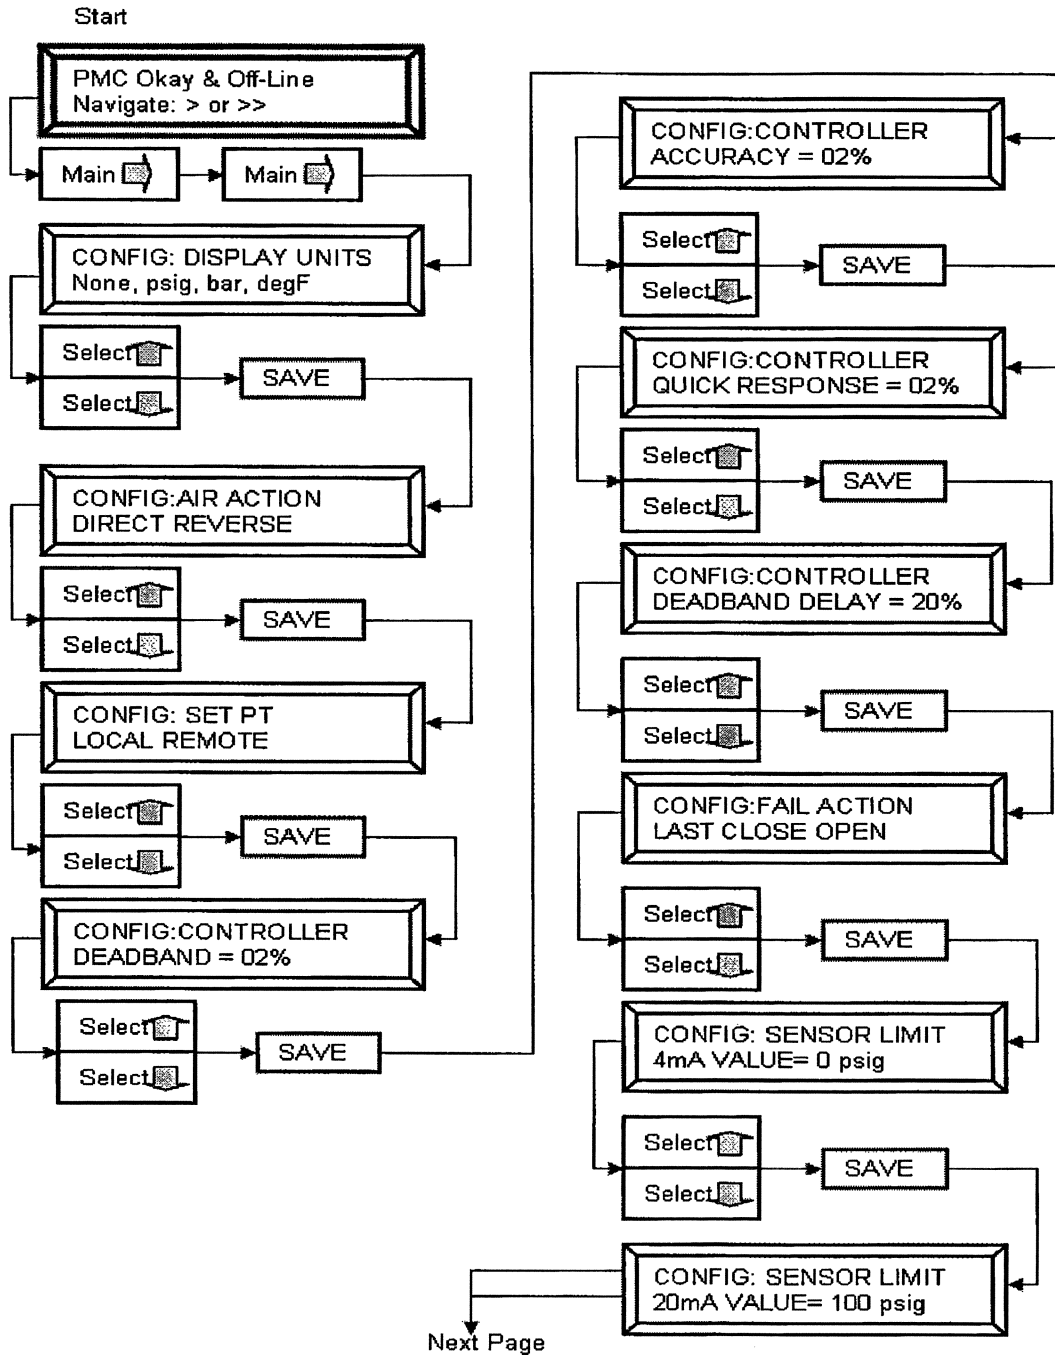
Start

PMC Okay & Off-Line
Navigate: > or >>

Main

Main

CONFIG: DISPLAY UNITS
None, psig, bar, degF

Select

Select

SAVE

CONFIG:AIR ACTION
DIRECT REVERSE

Select

Select

SAVE

CONFIG: SET PT
LOCAL REMOTE

Select

Select

SAVE

CONFIG:CONTROLLER
DEADBAND = 02%

Select

Select

SAVE

CONFIG:CONTROLLER
ACCURACY = 02%

Select

Select

SAVE

CONFIG:CONTROLLER
QUICK RESPONSE = 02%

Select

Select

SAVE

CONFIG:CONTROLLER
DEADBAND DELAY = 20%

Select

Select

SAVE

CONFIG:FAIL ACTION
LAST CLOSE OPEN

Select

Select

SAVE

CONFIG: SENSOR LIMIT
4mA VALUE= 0 psig

Select

Select

SAVE

CONFIG: SENSOR LIMIT
20mA VALUE= 100 psig

Next Page